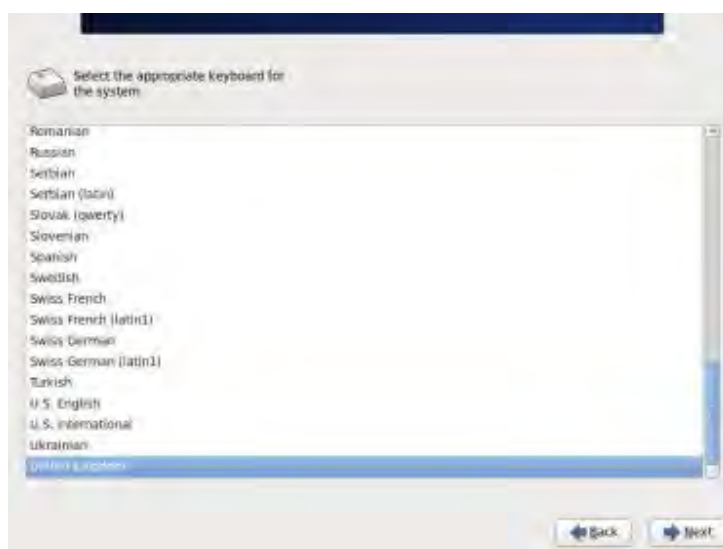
Select the appropriate keyboard for the system

Romanian
Russian
Serbian
Serbian (latin)
Slovak (qwerty)
Slovenian
Spanish
Swedish
Swiss French
Swiss French (latin1)
Swiss German
Swiss German (latin1)
Turkish
U.S. English
U.S. International
Ukrainian
United Kingdom

Back
Next